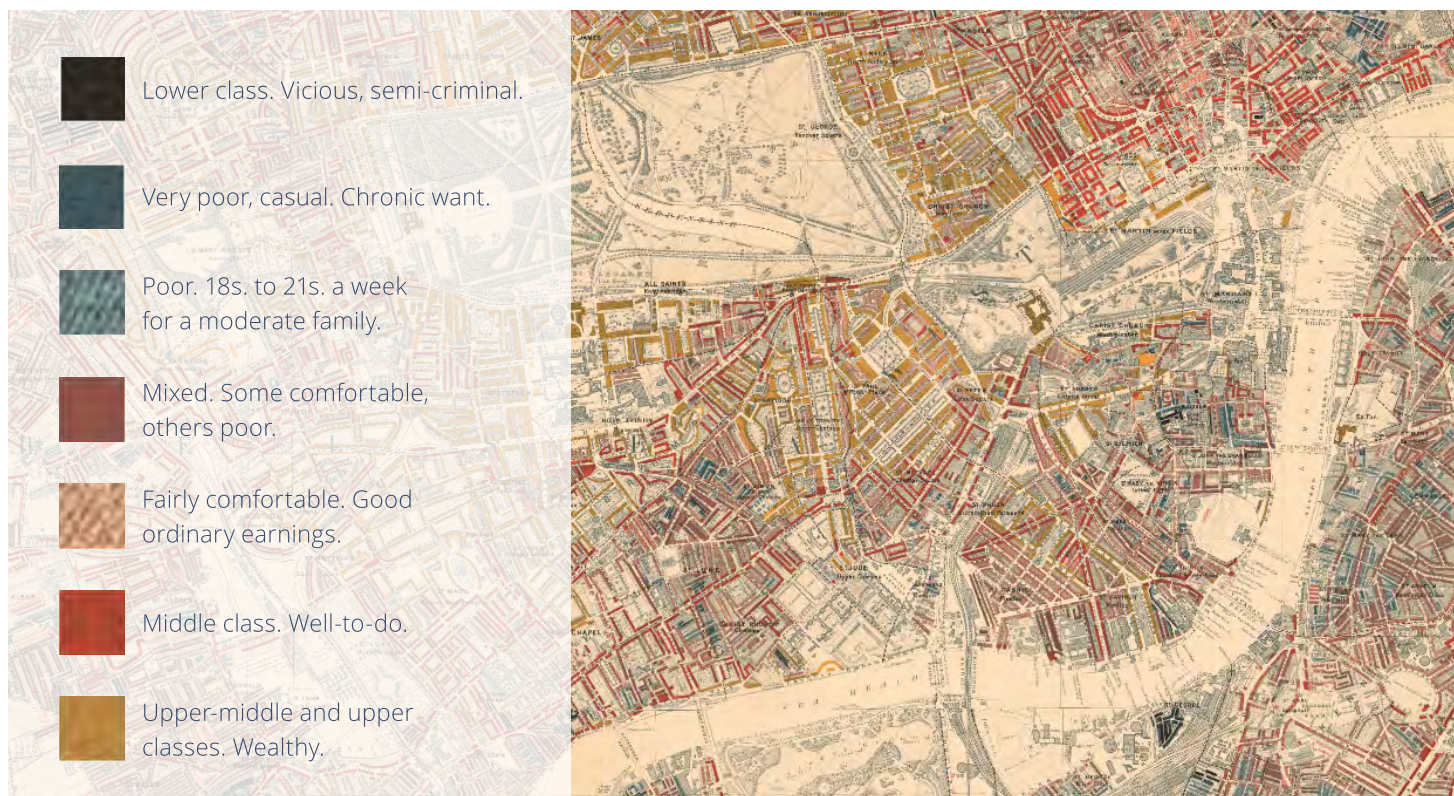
Lower class. Vicious, semi-criminal.

Very poor, casual. Chronic want.

Poor. 18s. to 21s. a week for a moderate family.

Mixed. Some comfortable, others poor.

Fairly comfortable. Good ordinary earnings.

Middle class. Well-to-do.

Upper-middle and upper classes. Wealthy.

ST. GEORGE Hanover Square

CHRIST CHURCH

ST. MARTIN in the FIELDS

ALL SAINTS

CHRIST CHURCH

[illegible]